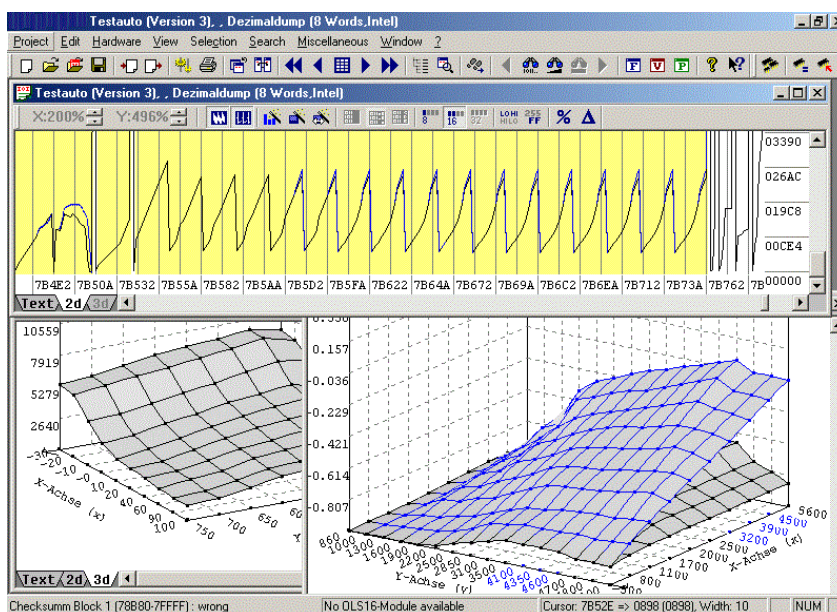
Testauto (Version 3), , Dezimaldump (8 Words,Intel)

Project Edit Hardware View Selection Search Miscellaneous Window ?

F V P

Testauto (Version 3), , Dezimaldump (8 Words,Intel)

X:200% Y:496%

8 16 32 LOHI HILO 255 FF % Δ

03390
026AC
019C8
00CE4
00000

7B4E2 7B50A 7B532 7B55A 7B582 7B5AA 7B5D2 7B5FA 7B622 7B64A 7B672 7B69A 7B6C2 7B6EA 7B712 7B73A 7B762 7B

Text 2d 3d

10559
7919
5279
2640

-30 -20 -10 0 10 20 30 40 50 60 70 80 90 100
X-Achse (x)
750 700 650 60
Y

Text 2d 3d

0.157
-0.036
-0.229
-0.421
-0.614
-0.807

800 1000 1300 1600 1900 2200 2500 2850 3100 3500 4100 4350 4600 4700 4900
Y-Achse (y)
500 800 1100 1700 2000 2300 2600 3200 3900 4500 5600
X-Achse (x)

Checksumm Block 1 (78B80-7FFFF) : wrong | No OLS16-Module available | Cursor: 7B52E => 0898 (0898), Width: 10 | NUM